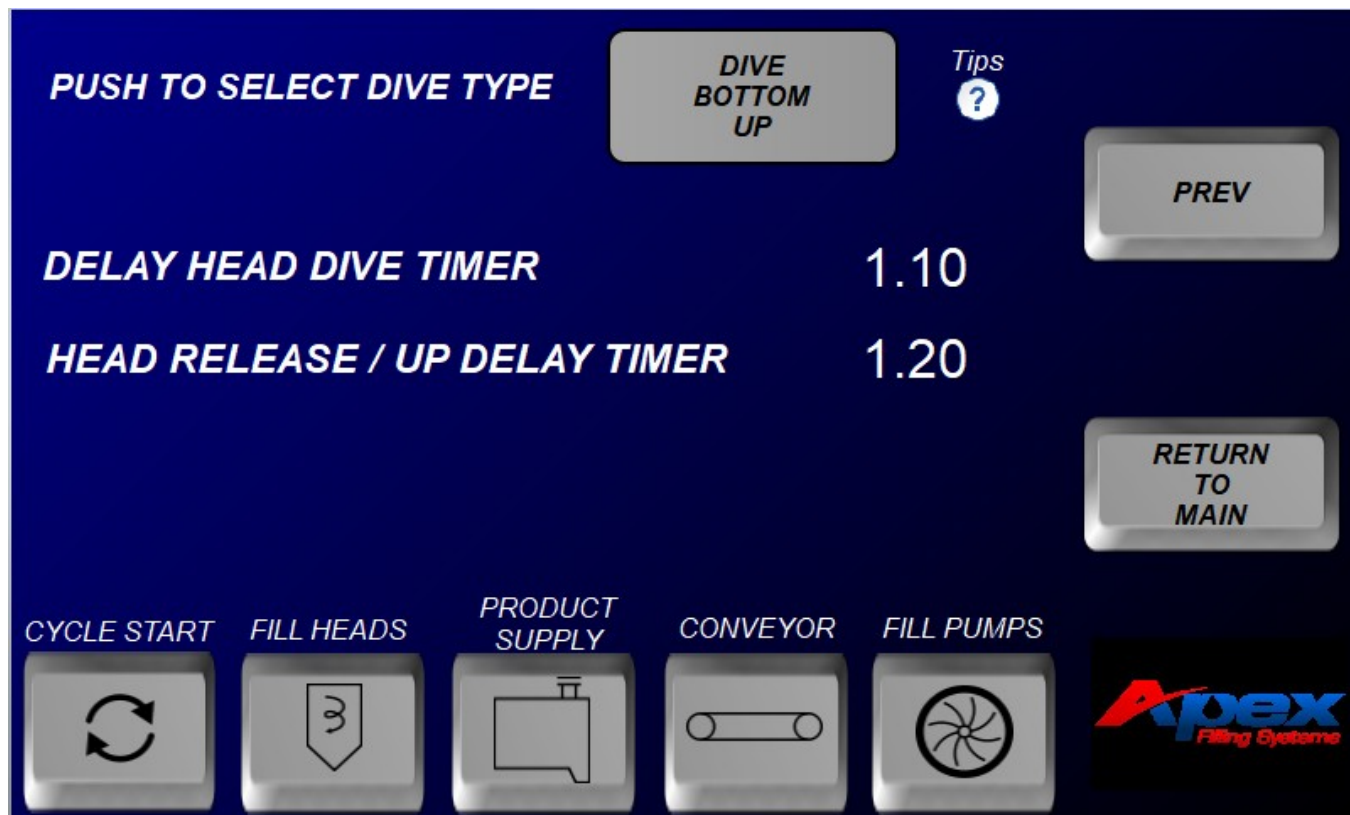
PUSH TO SELECT DIVE TYPE

DIVE BOTTOM UP

Tips
?

PREV

DELAY HEAD DIVE TIMER 1.10

HEAD RELEASE / UP DELAY TIMER 1.20

RETURN TO MAIN

CYCLE START

FILL HEADS

PRODUCT SUPPLY

CONVEYOR

FILL PUMPS

Apex
Filling Systems